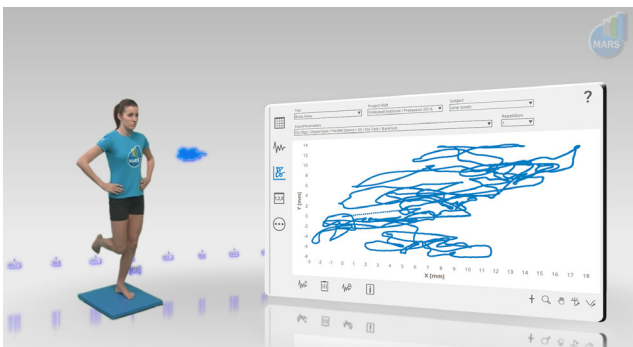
MARS

?

Test
Body Sway

Project Path
Volleyball National / Preseason 2016

Subject
Jamie Smith

Test Parameters
OS / Feet Closed Eyes / Flexible Passive / 30s / Table / Barefoot

Repetition
1

14
12
10
8
6
4
2
0
-2
-4
-6

Y [mm]

-2 -1 0 1 2 3 4 5 6 7 8 9 10 11 12 13 14 15 16 17 18
X [mm]

MARS